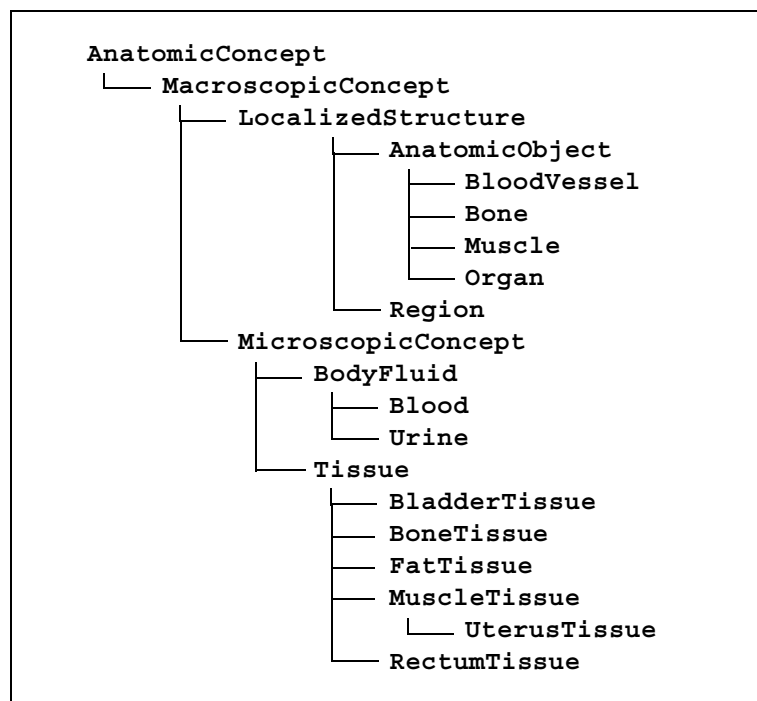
AnatomicConcept
MacroscopicConcept
LocalizedStructure
AnatomicObject
BloodVessel
Bone
Muscle
Organ
Region
MicroscopicConcept
BodyFluid
Blood
Urine
Tissue
BladderTissue
BoneTissue
FatTissue
MuscleTissue
UterusTissue
RectumTissue